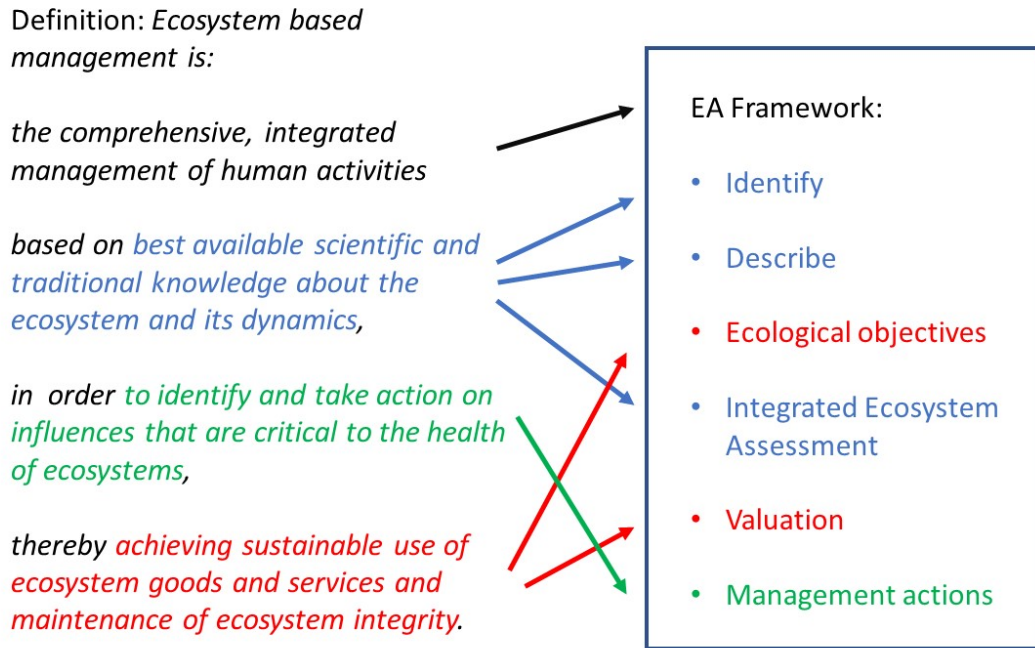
Definition: *Ecosystem based management is:*

*the comprehensive, integrated management of human activities*

*based on best available scientific and traditional knowledge about the ecosystem and its dynamics,*

*in order to identify and take action on influences that are critical to the health of ecosystems,*

*thereby achieving sustainable use of ecosystem goods and services and maintenance of ecosystem integrity.*

EA Framework:

- Identify
- Describe
- Ecological objectives
- Integrated Ecosystem Assessment
- Valuation
- Management actions